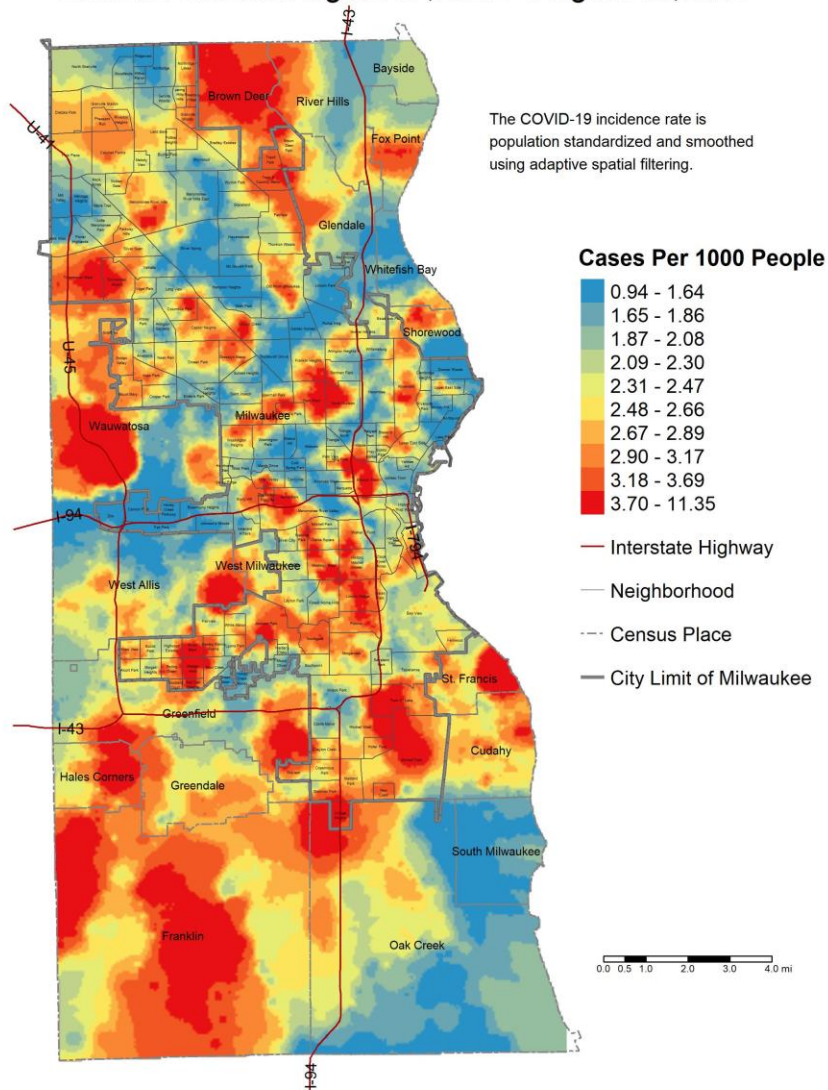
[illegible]

I-43

Bayside

Brown Deer

River Hills

Fox Point

U-41

Glendale

Whitefish Bay

Shorewood

U-45

Milwaukee

Wauwatosa

I-94

I-794

West Milwaukee

West Allis

St. Francis

Greenfield

I-43

Cudahy

Hales Corners

Greendale

South Milwaukee

Franklin

Oak Creek

I-94

The COVID-19 incidence rate is population standardized and smoothed using adaptive spatial filtering.

Cases Per 1000 People
0.94 - 1.64
1.65 - 1.86
1.87 - 2.08
2.09 - 2.30
2.31 - 2.47
2.48 - 2.66
2.67 - 2.89
2.90 - 3.17
3.18 - 3.69
3.70 - 11.35

Interstate Highway
Neighborhood
Census Place
City Limit of Milwaukee

0.0 0.5 1.0 2.0 3.0 4.0 mi